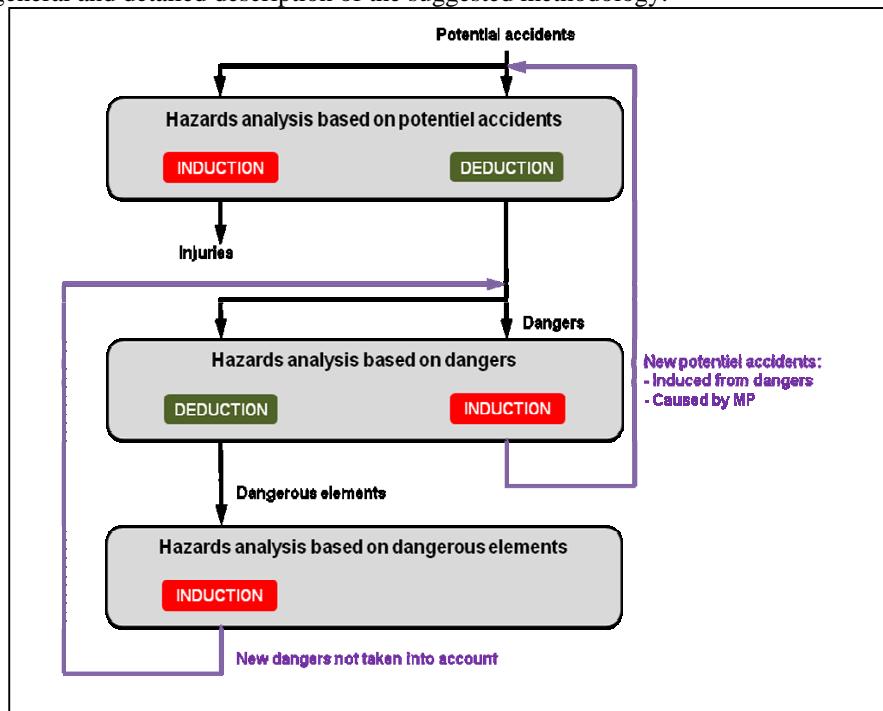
general and detailed description of the suggested methodology.

Potential accidents

Hazards analysis based on potentiel accidents

INDUCTION

DEDUCTION

Injuries

Dangers

Hazards analysis based on dangers

DEDUCTION

INDUCTION

New potentiel accidents:
- Induced from dangers
- Caused by MP

Dangerous elements

Hazards analysis based on dangerous elements

INDUCTION

New dangers not taken into account